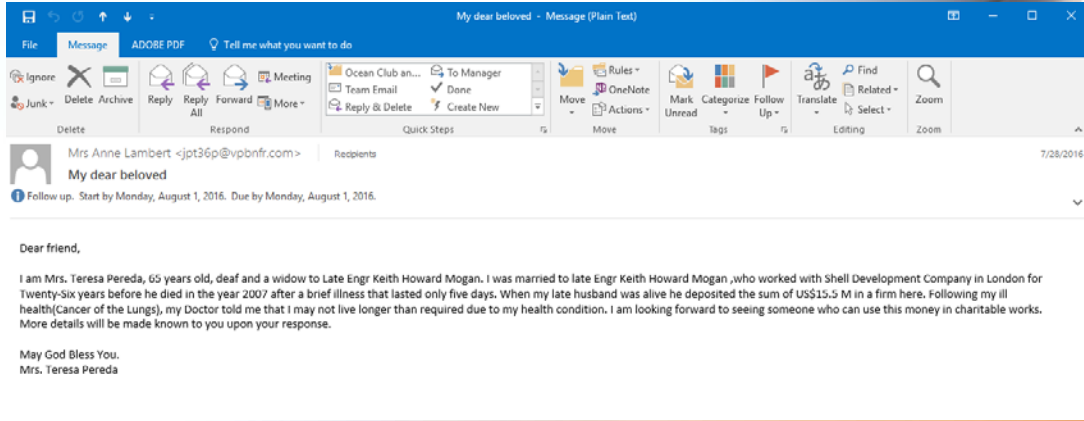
My dear beloved - Message (Plain Text)

File Message ADOBE PDF Tell me what you want to do

Ignore Junk Delete Archive
Delete

Reply Reply All Forward Meeting More
Respond

Ocean Club an... Team Email Reply & Delete To Manager Done Create New
Quick Steps

Move Rules OneNote Actions
Move

Mark Unread Categorize Follow Up
Tags

Translate Find Related Select
Editing

Zoom
Zoom

Mrs Anne Lambert <jpt36p@vpbnfr.com> Recipients 7/28/2016
My dear beloved

Follow up. Start by Monday, August 1, 2016. Due by Monday, August 1, 2016.

Dear friend,

I am Mrs. Teresa Pereda, 65 years old, deaf and a widow to Late Engr Keith Howard Mogan. I was married to late Engr Keith Howard Mogan ,who worked with Shell Development Company in London for Twenty-Six years before he died in the year 2007 after a brief illness that lasted only five days. When my late husband was alive he deposited the sum of US$15.5 M in a firm here. Following my ill health(Cancer of the Lungs), my Doctor told me that I may not live longer than required due to my health condition. I am looking forward to seeing someone who can use this money in charitable works. More details will be made known to you upon your response.

May God Bless You.
Mrs. Teresa Pereda